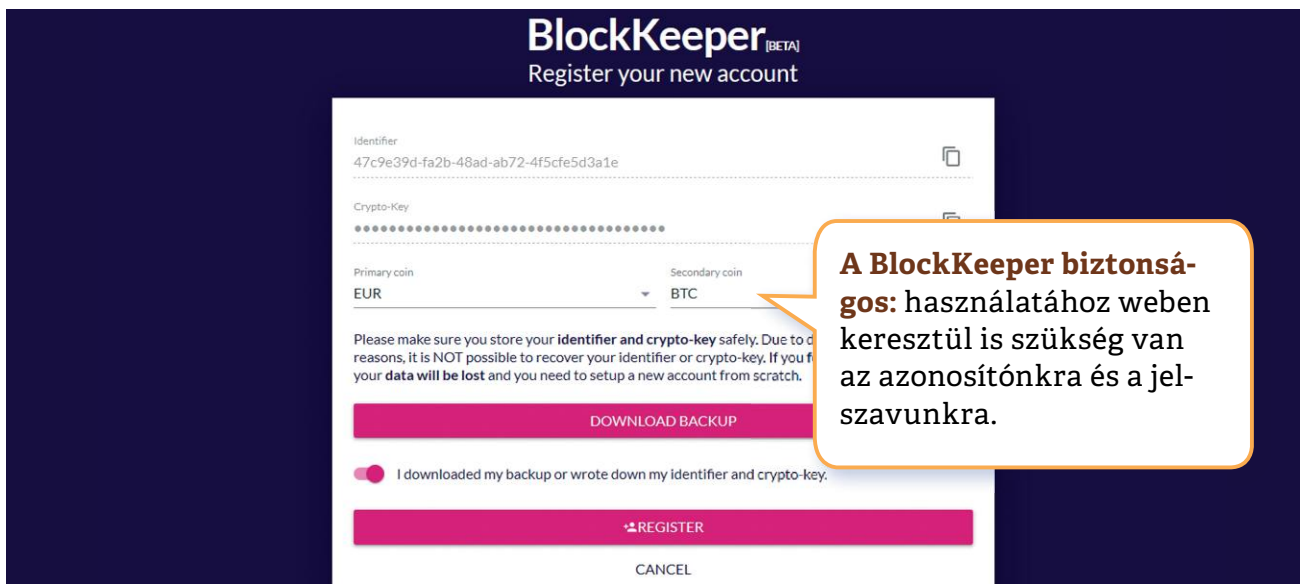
BlockKeeper[BETA]
Register your new account

Identifier
47c9e39d-fa2b-48ad-ab72-4f5cfe5d3a1e

Crypto-Key
••••••••••••••••••••••••••••••••••••••

Primary coin
EUR

Secondary coin
BTC

Please make sure you store your identifier and crypto-key safely. Due to d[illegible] reasons, it is NOT possible to recover your identifier or crypto-key. If you f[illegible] your data will be lost and you need to setup a new account from scratch.

DOWNLOAD BACKUP

I downloaded my backup or wrote down my identifier and crypto-key.

REGISTER

CANCEL

A BlockKeeper biztonságos: használatához weben keresztül is szükség van az azonosítónkra és a jelszavunkra.